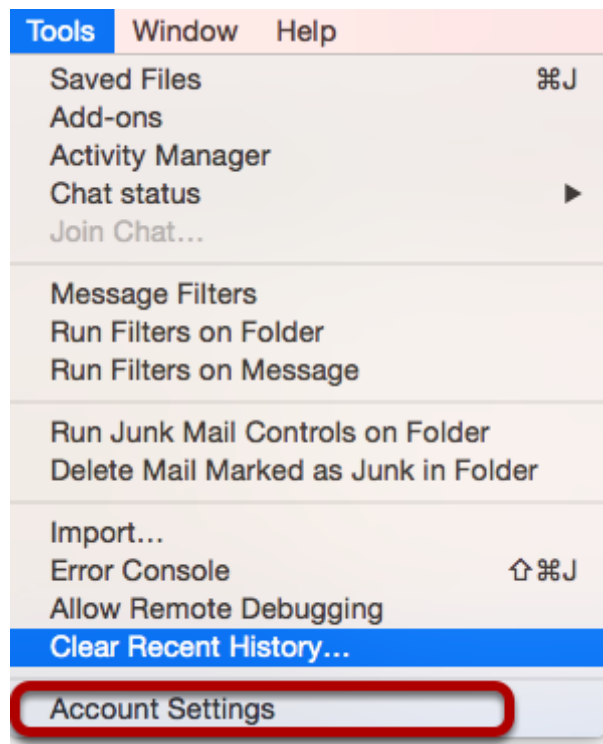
Tools Window Help

Saved Files ⌘J
Add-ons
Activity Manager
Chat status ▶
Join Chat…

Message Filters
Run Filters on Folder
Run Filters on Message

Run Junk Mail Controls on Folder
Delete Mail Marked as Junk in Folder

Import…
Error Console ⇧⌘J
Allow Remote Debugging
Clear Recent History…

Account Settings